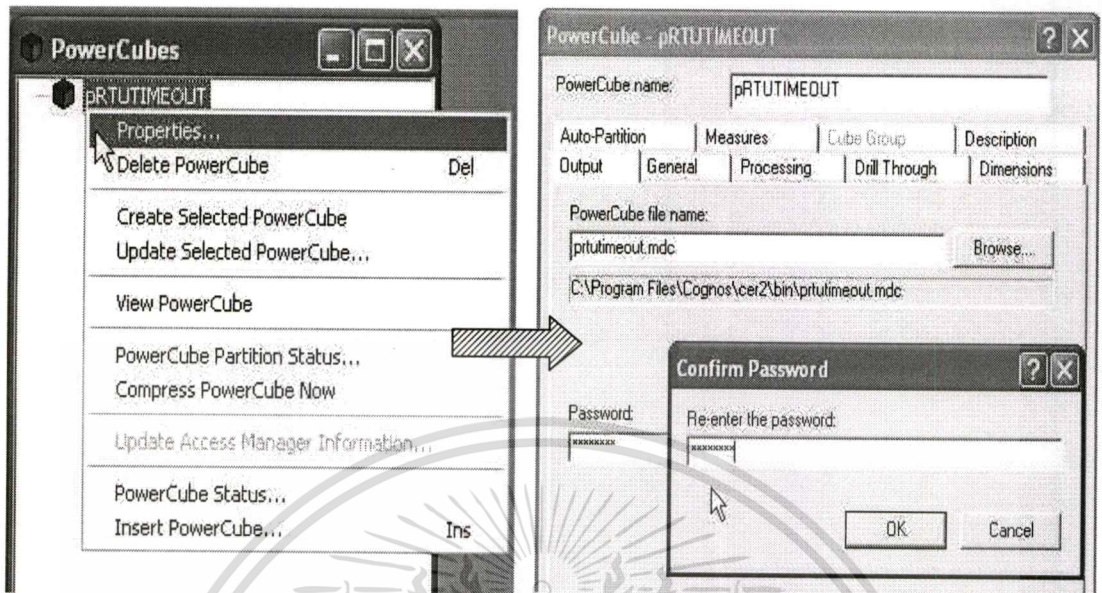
PowerCubes

pRTUTIMEOUT

Properties...
Delete PowerCube Del
Create Selected PowerCube
Update Selected PowerCube...
View PowerCube
PowerCube Partition Status...
Compress PowerCube Now
Update Access Manager Information...
PowerCube Status...
Insert PowerCube... Ins

PowerCube - pRTUTIMEOUT

PowerCube name: pRTUTIMEOUT

Auto-Partition | Measures | Cube Group | Description
Output | General | Processing | Drill Through | Dimensions

PowerCube file name:
prtutimeout.mdc
Browse...
C:\Program Files\Cognos\cer2\bin\prtutimeout.mdc

Password:
xxxxxxxx

Confirm Password
Re-enter the password:
xxxxxxxx
OK Cancel